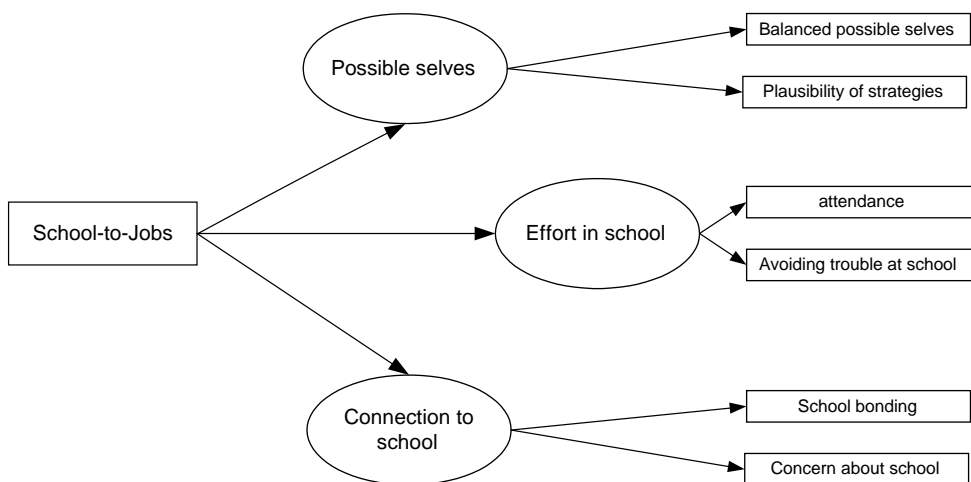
School-to-Jobs

Possible selves

Balanced possible selves

Plausibility of strategies

Effort in school

attendance

Avoiding trouble at school

Connection to school

School bonding

Concern about school